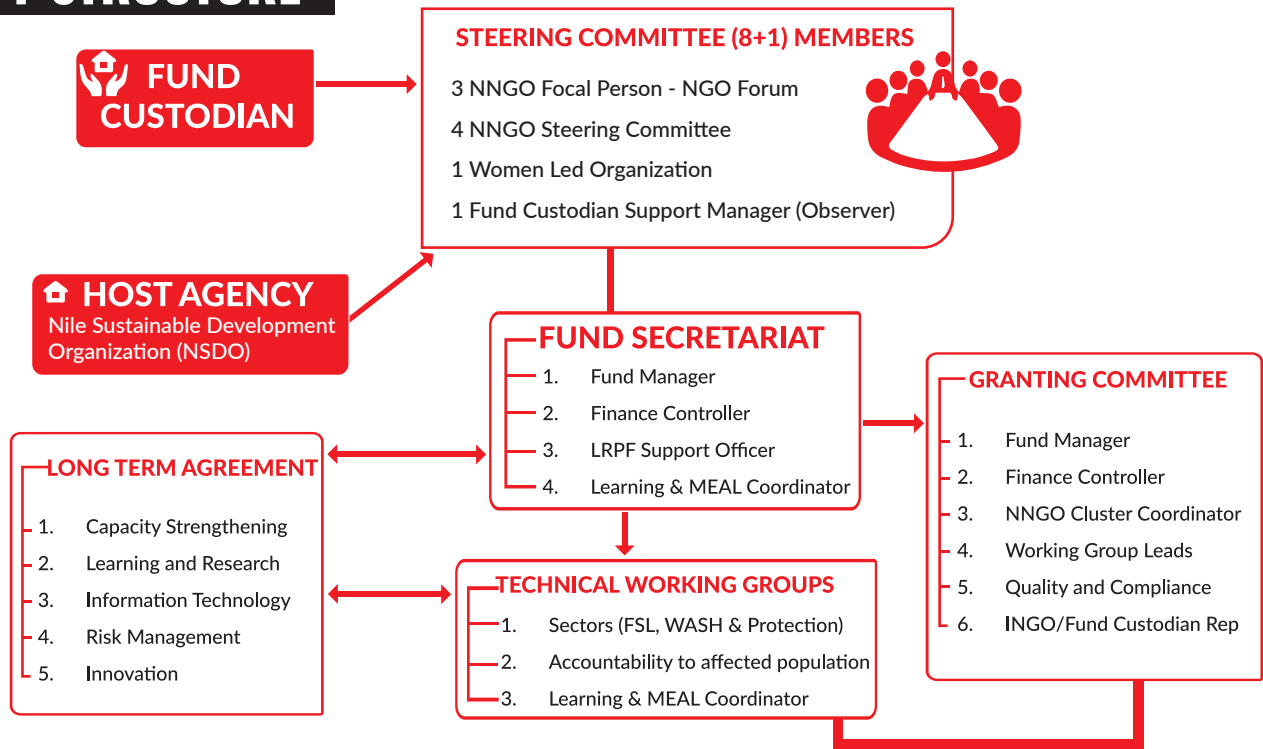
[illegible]

FUND CUSTODIAN

STEERING COMMITTEE (8+1) MEMBERS

3 NNGO Focal Person - NGO Forum

4 NNGO Steering Committee

1 Women Led Organization

1 Fund Custodian Support Manager (Observer)

HOST AGENCY
Nile Sustainable Development Organization (NSDO)

FUND SECRETARIAT
1. Fund Manager
2. Finance Controller
3. LRPF Support Officer
4. Learning & MEAL Coordinator

GRANTING COMMITTEE
1. Fund Manager
2. Finance Controller
3. NNGO Cluster Coordinator
4. Working Group Leads
5. Quality and Compliance
6. INGO/Fund Custodian Rep

LONG TERM AGREEMENT
1. Capacity Strengthening
2. Learning and Research
3. Information Technology
4. Risk Management
5. Innovation

TECHNICAL WORKING GROUPS
1. Sectors (FSL, WASH & Protection)
2. Accountability to affected population
3. Learning & MEAL Coordinator